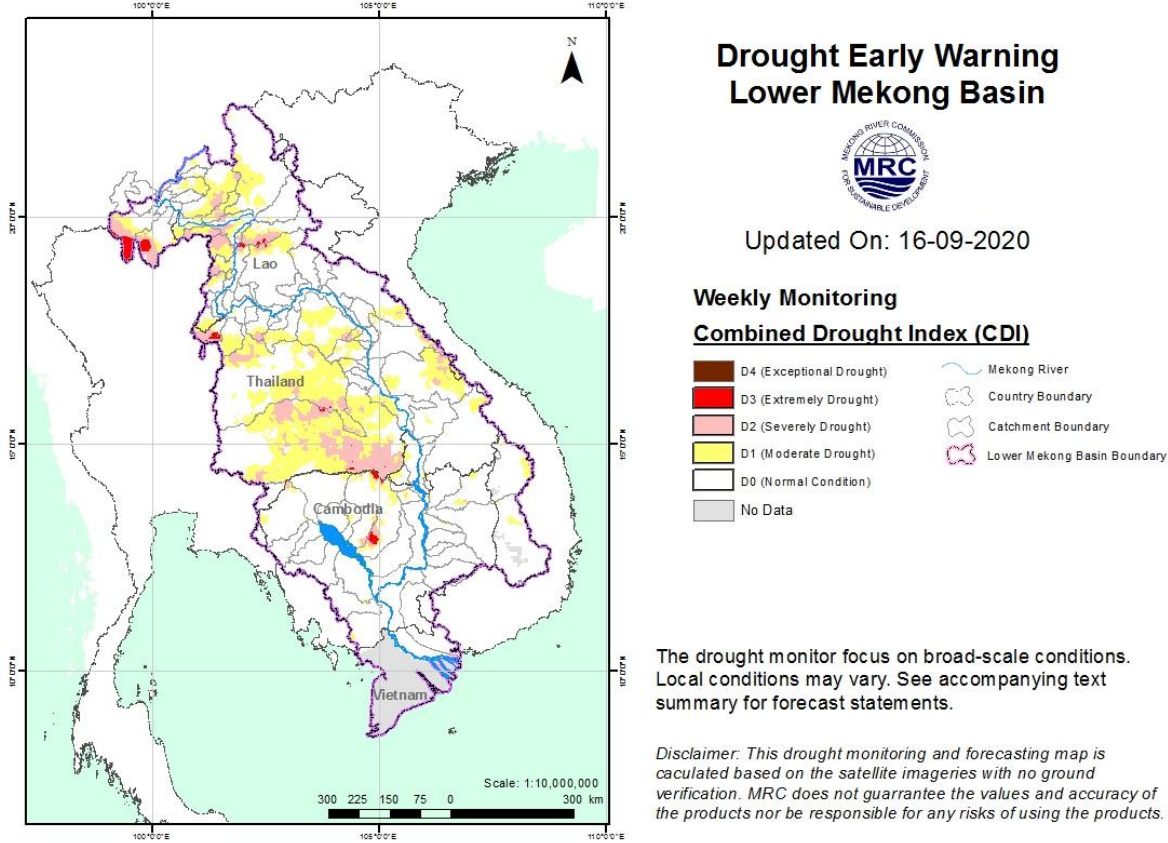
100°0'0"E
105°0'0"E
110°0'0"E

N

20°0'0"N
20°0'0"N

Lao

Thailand

15°0'0"N
15°0'0"N

Cambodia

10°0'0"N
10°0'0"N

Vietnam

Scale: 1:10,000,000

300 225 150 75 0 300 km

100°0'0"E
105°0'0"E
110°0'0"E

Drought Early Warning
Lower Mekong Basin

MEKONG RIVER COMMISSION
MRC
FOR SUSTAINABLE DEVELOPMENT

Updated On: 16-09-2020

Weekly Monitoring

Combined Drought Index (CDI)

D4 (Exceptional Drought)
D3 (Extremely Drought)
D2 (Severely Drought)
D1 (Moderate Drought)
D0 (Normal Condition)
No Data

Mekong River
Country Boundary
Catchment Boundary
Lower Mekong Basin Boundary

The drought monitor focus on broad-scale conditions. Local conditions may vary. See accompanying text summary for forecast statements.

Disclaimer: This drought monitoring and forecasting map is caculated based on the satellite imageries with no ground verification. MRC does not guarrantee the values and accuracy of the products nor be responsible for any risks of using the products.